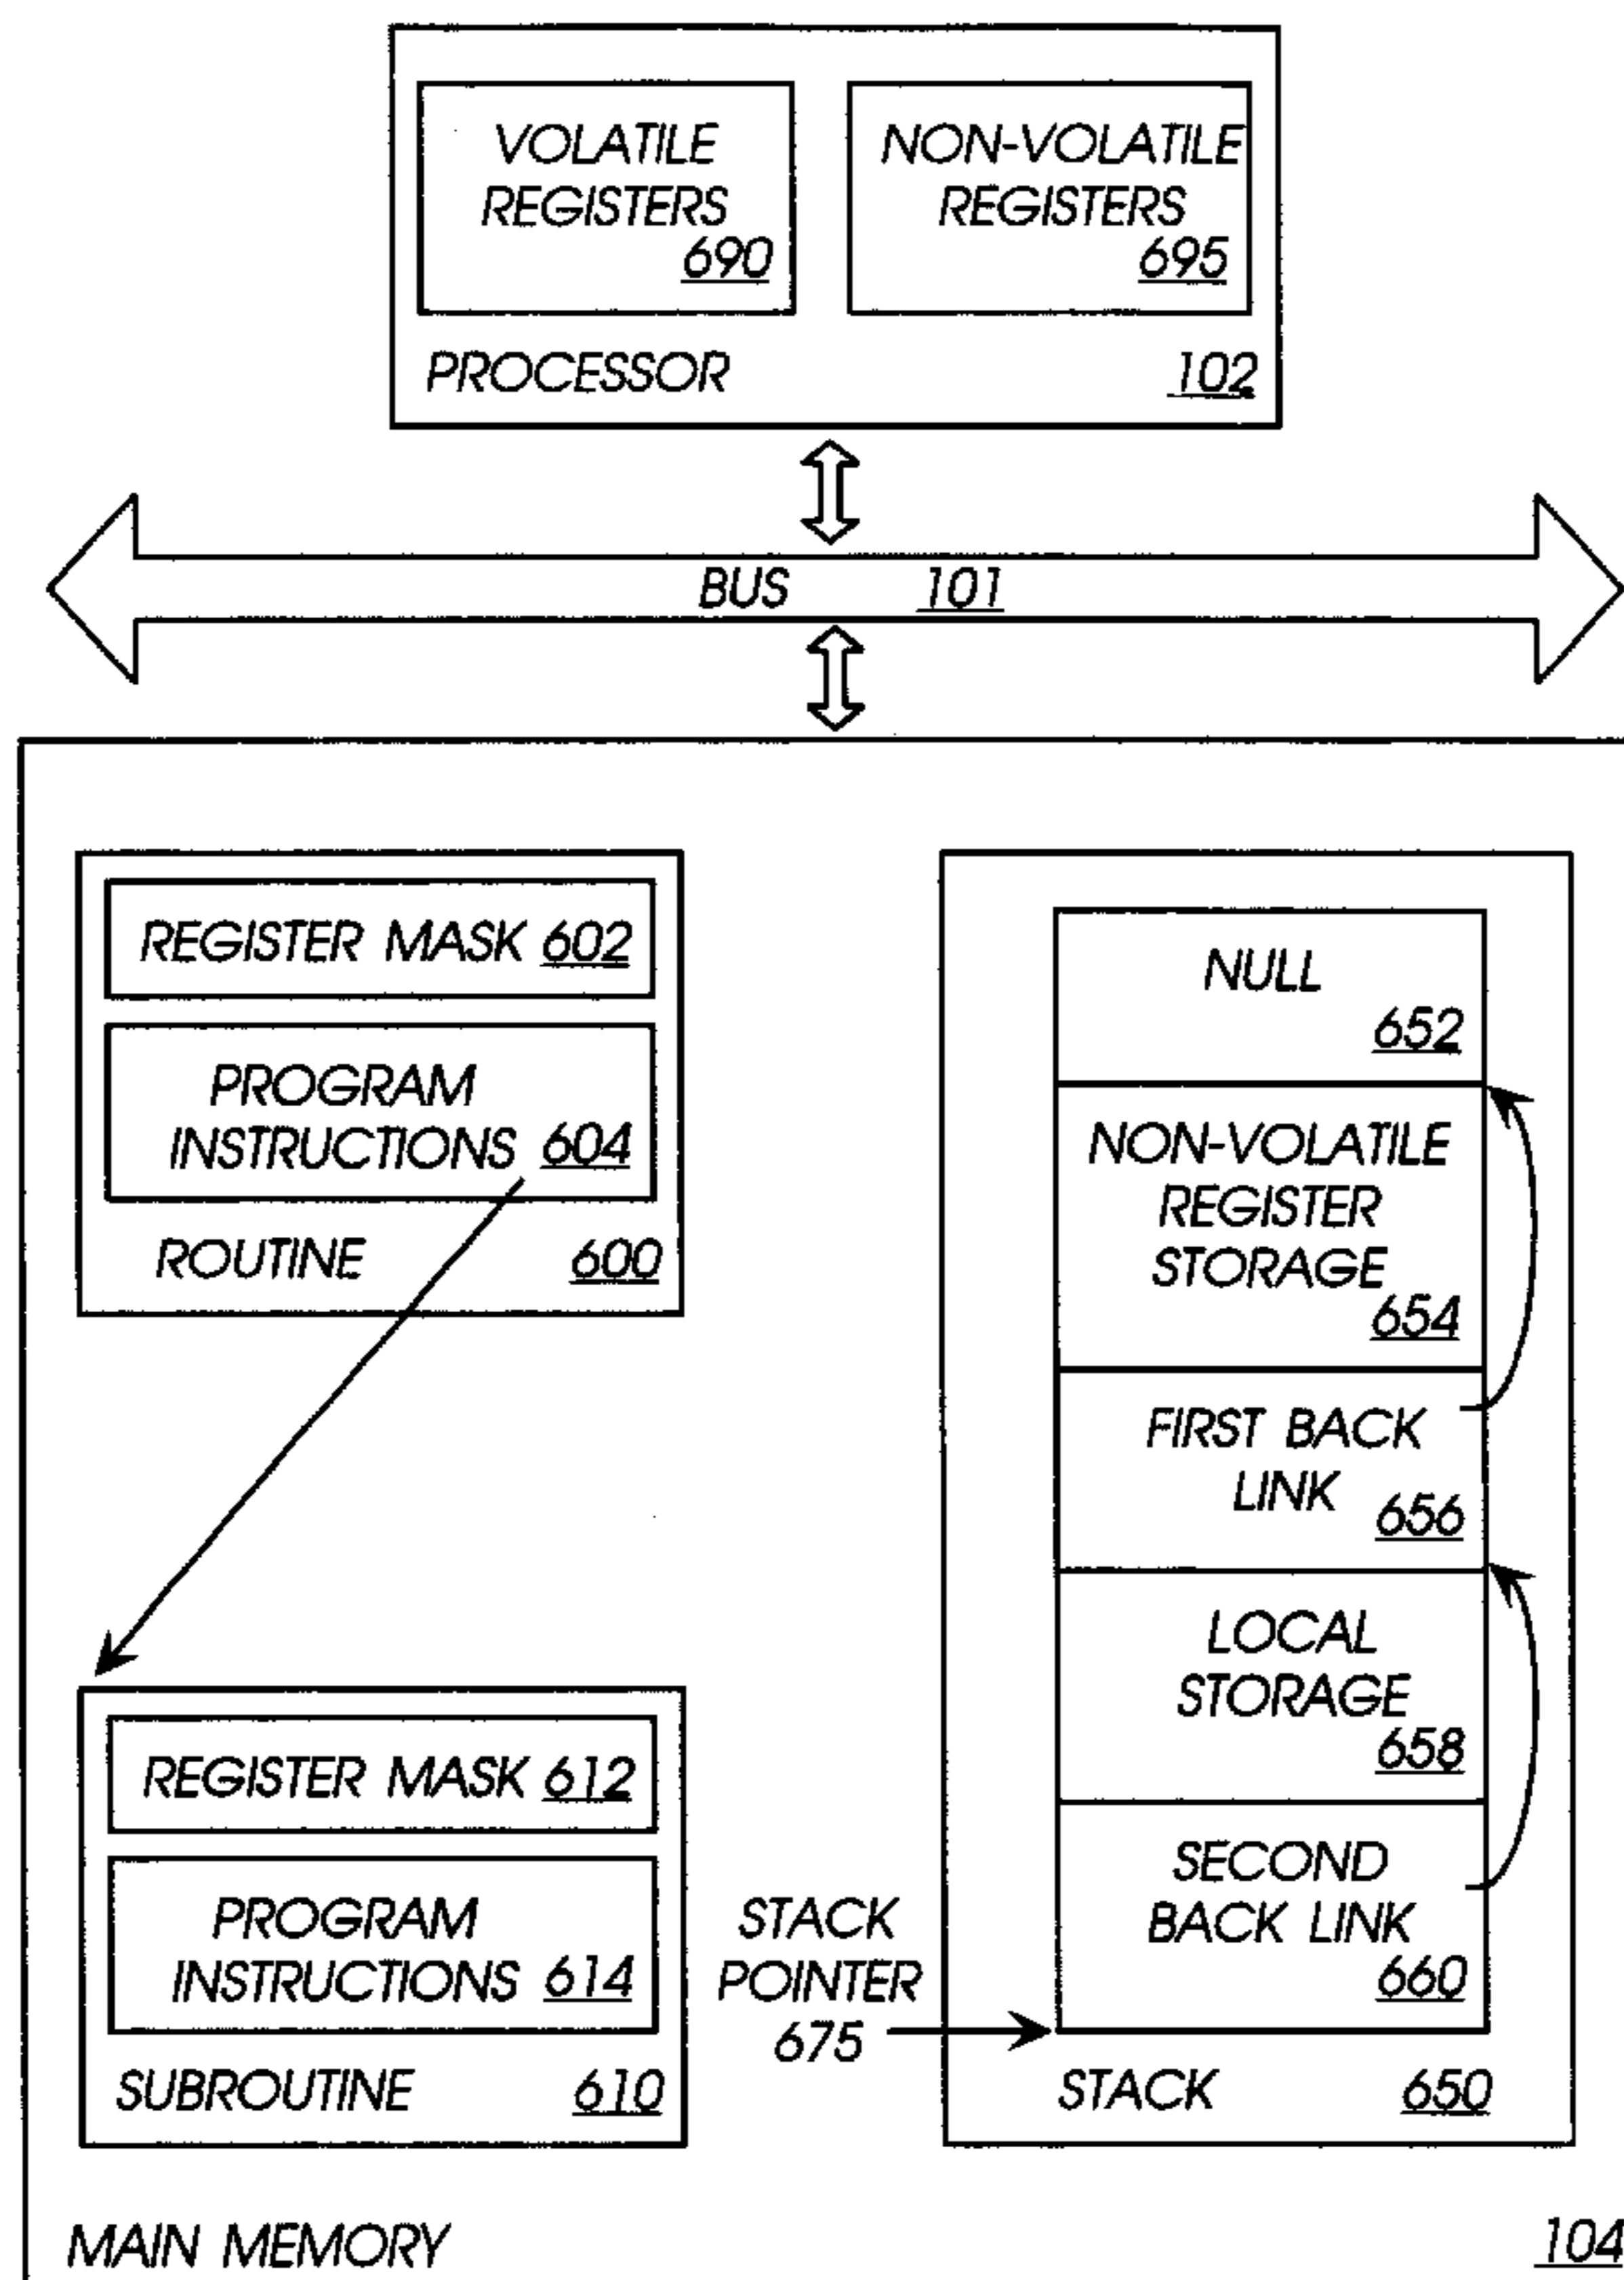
VOLATILE REGISTERS 690

NON-VOLATILE REGISTERS 695

PROCESSOR 102

BUS 101

REGISTER MASK 602

PROGRAM INSTRUCTIONS 604

ROUTINE 600

NULL 652

NON-VOLATILE REGISTER STORAGE 654

FIRST BACK LINK 656

LOCAL STORAGE 658

SECOND BACK LINK 660

REGISTER MASK 612

PROGRAM INSTRUCTIONS 614

SUBROUTINE 610

STACK POINTER 675

STACK 650

MAIN MEMORY 104